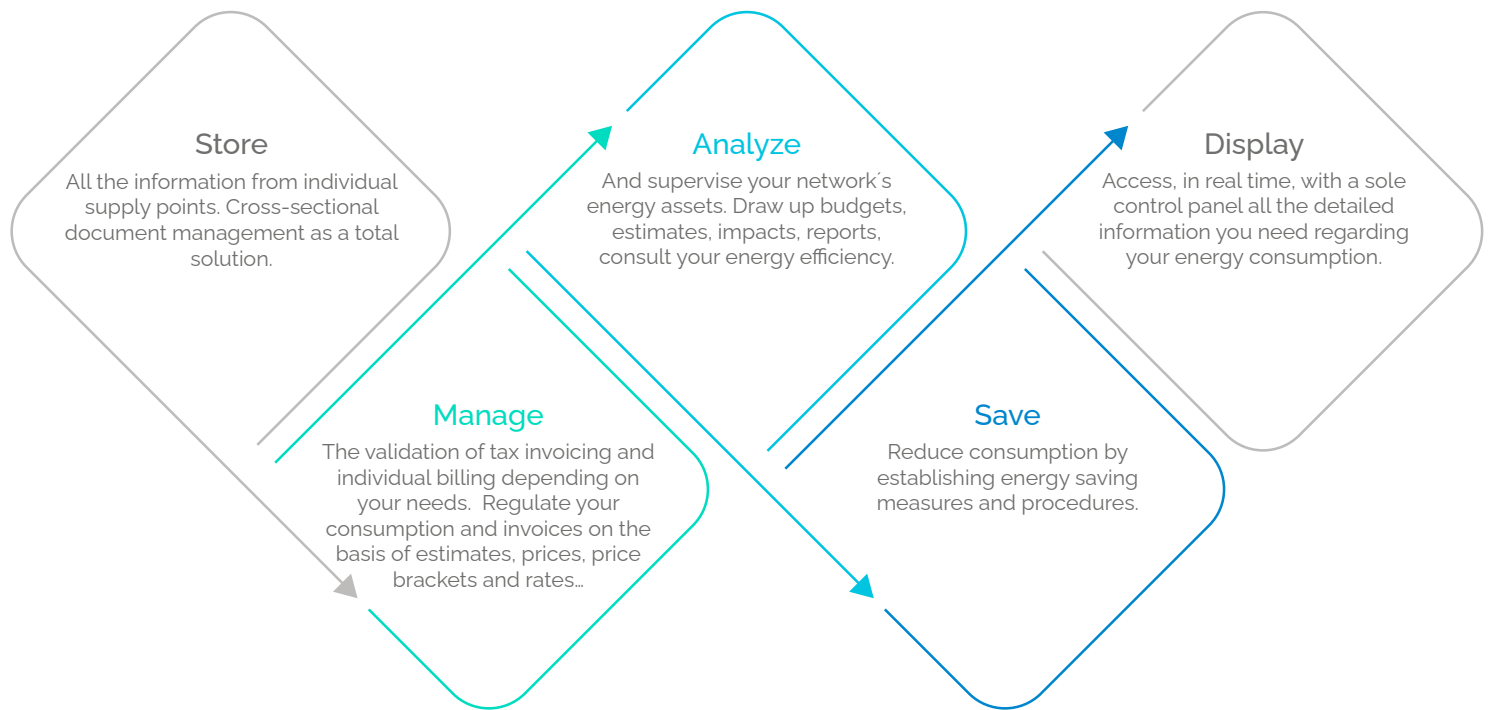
Store

All the information from individual supply points. Cross-sectional document management as a total solution.

Analyze

And supervise your network´s energy assets. Draw up budgets, estimates, impacts, reports, consult your energy efficiency.

Display

Access, in real time, with a sole control panel all the detailed information you need regarding your energy consumption.

Manage

The validation of tax invoicing and individual billing depending on your needs. Regulate your consumption and invoices on the basis of estimates, prices, price brackets and rates…

Save

Reduce consumption by establishing energy saving measures and procedures.